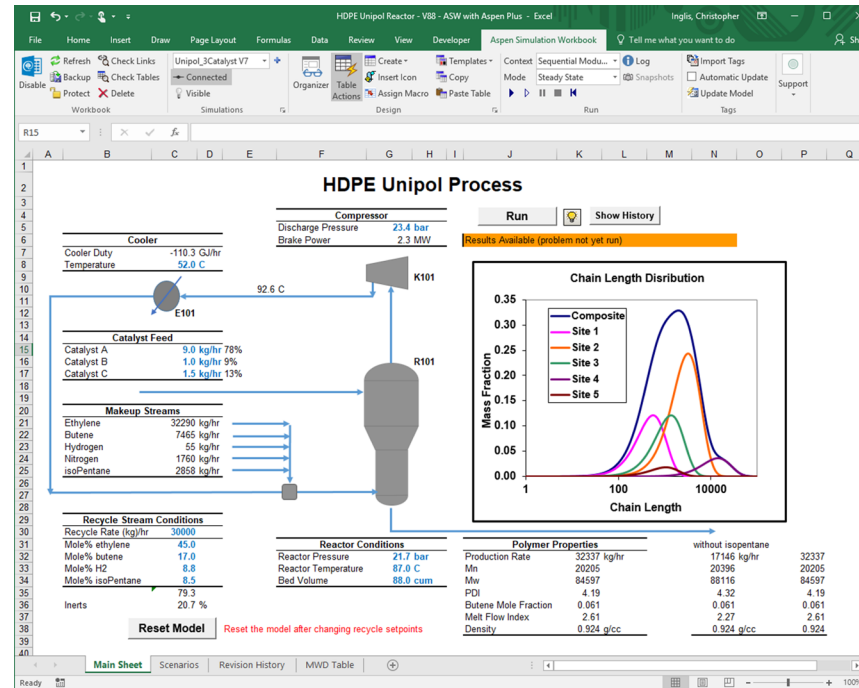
HDPE Unipol Reactor - V88 - ASW with Aspen Plus - Excel

Inglis, Christopher

File Home Insert Draw Page Layout Formulas Data Review View Developer Aspen Simulation Workbook Tell me what you want to do

Disable Refresh Backup Protect Check Links Check Tables Delete Workbook

Unipol_3Catalyst V7 Connected Visible Simulations

Organizer Table Actions Create Insert Icon Assign Macro Templates Copy Paste Table Design

Context Sequential Modu... Mode Steady State Log Snapshots Run

Import Tags Automatic Update Update Model Tags

Support

R15

HDPE Unipol Process

| Compressor | |
|---|---|
| Discharge Pressure | 23.4 bar |
| Brake Power | 2.3 MW |

Run

Show History

Results Available (problem not yet run)

| Cooler | |
|---|---|
| Cooler Duty | -110.3 GJ/hr |
| Temperature | 52.0 C |

K101

92.6 C

E101

| Catalyst Feed | | |
|---|---|---|
| Catalyst A | 9.0 kg/hr | 78% |
| Catalyst B | 1.0 kg/hr | 9% |
| Catalyst C | 1.5 kg/hr | 13% |

R101

| Makeup Streams | |
|---|---|
| Ethylene | 32290 kg/hr |
| Butene | 7465 kg/hr |
| Hydrogen | 55 kg/hr |
| Nitrogen | 1760 kg/hr |
| isoPentane | 2858 kg/hr |

Chain Length Disribution

Mass Fraction

0.35 0.30 0.25 0.20 0.15 0.10 0.05 0.00

1 100 10000

Chain Length

Composite
Site 1
Site 2
Site 3
Site 4
Site 5

| Recycle Stream Conditions | |
|---|---|
| Recycle Rate (kg/hr) | 30000 |
| Mole% ethylene | 45.0 |
| Mole% butene | 17.0 |
| Mole% H2 | 8.8 |
| Mole% isoPentane | 8.5 |
| | 79.3 |
| Inerts | 20.7 % |

| Reactor Conditions | |
|---|---|
| Reactor Pressure | 21.7 bar |
| Reactor Temperature | 87.0 C |
| Bed Volume | 88.0 cum |

| Polymer Properties | | without isopentane | |
|---|---|---|---|
| Production Rate | 32337 kg/hr | 17146 kg/hr | 32337 |
| Mn | 20205 | 20396 | 20205 |
| Mw | 84597 | 88116 | 84597 |
| PDI | 4.19 | 4.32 | 4.19 |
| Butene Mole Fraction | 0.061 | 0.061 | 0.061 |
| Melt Flow Index | 2.61 | 2.27 | 2.61 |
| Density | 0.924 g/cc | 0.924 g/cc | 0.924 |

Reset Model

Reset the model after changing recycle setpoints

Main Sheet Scenarios Revision History MWD Table

Ready